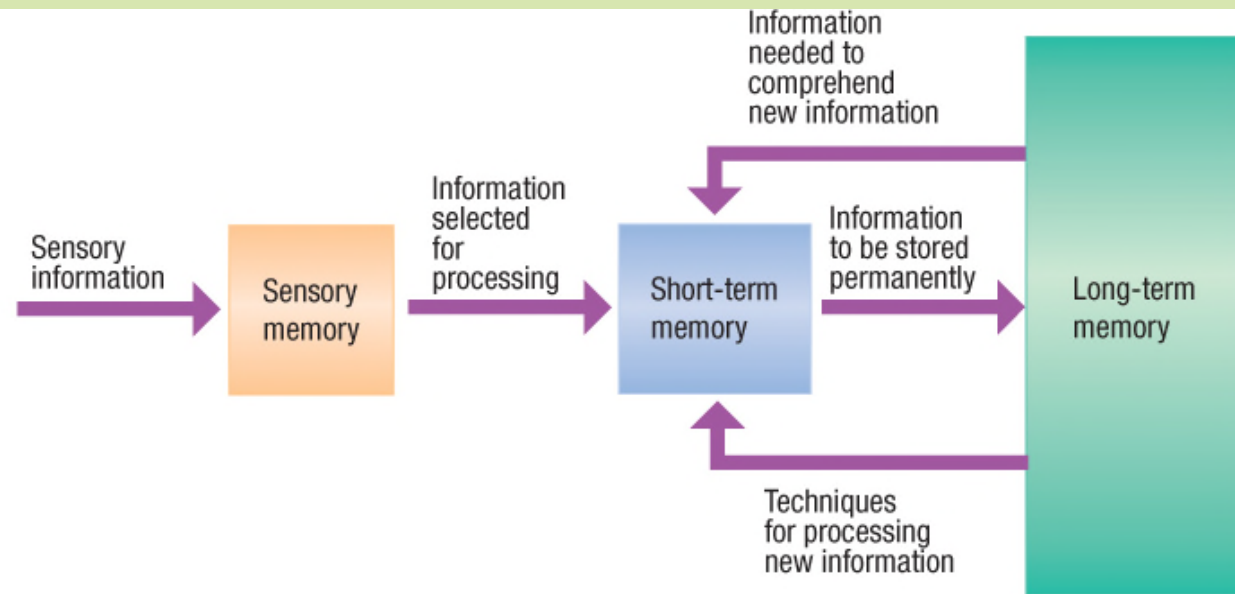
Information needed to comprehend new information

Sensory information

Sensory memory

Information selected for processing

Short-term memory

Information to be stored permanently

Long-term memory

Techniques for processing new information